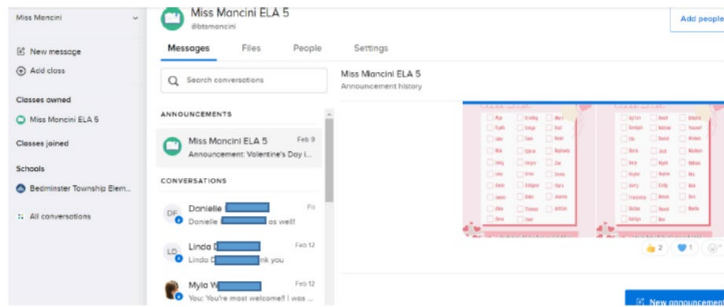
Miss Mancini

New message

Add class

Classes owned

Miss Mancini ELA 5

Classes joined

Schools

Bedminster Township Elem...

All conversations

Miss Mancini ELA 5
@btsmancini

Add people

Messages Files People Settings

Search conversations

ANNOUNCEMENTS

Miss Mancini ELA 5 Feb 9
Announcement: Valentine's Day I...

CONVERSATIONS

DF Danielle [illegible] Fri
Danielle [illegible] as well!

LD Linda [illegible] Feb 12
Linda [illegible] nk you

Myla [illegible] Feb 12
You: You're most welcome!! I was ...

Miss Mancini ELA 5
Announcement history

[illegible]

2 1

New announcement